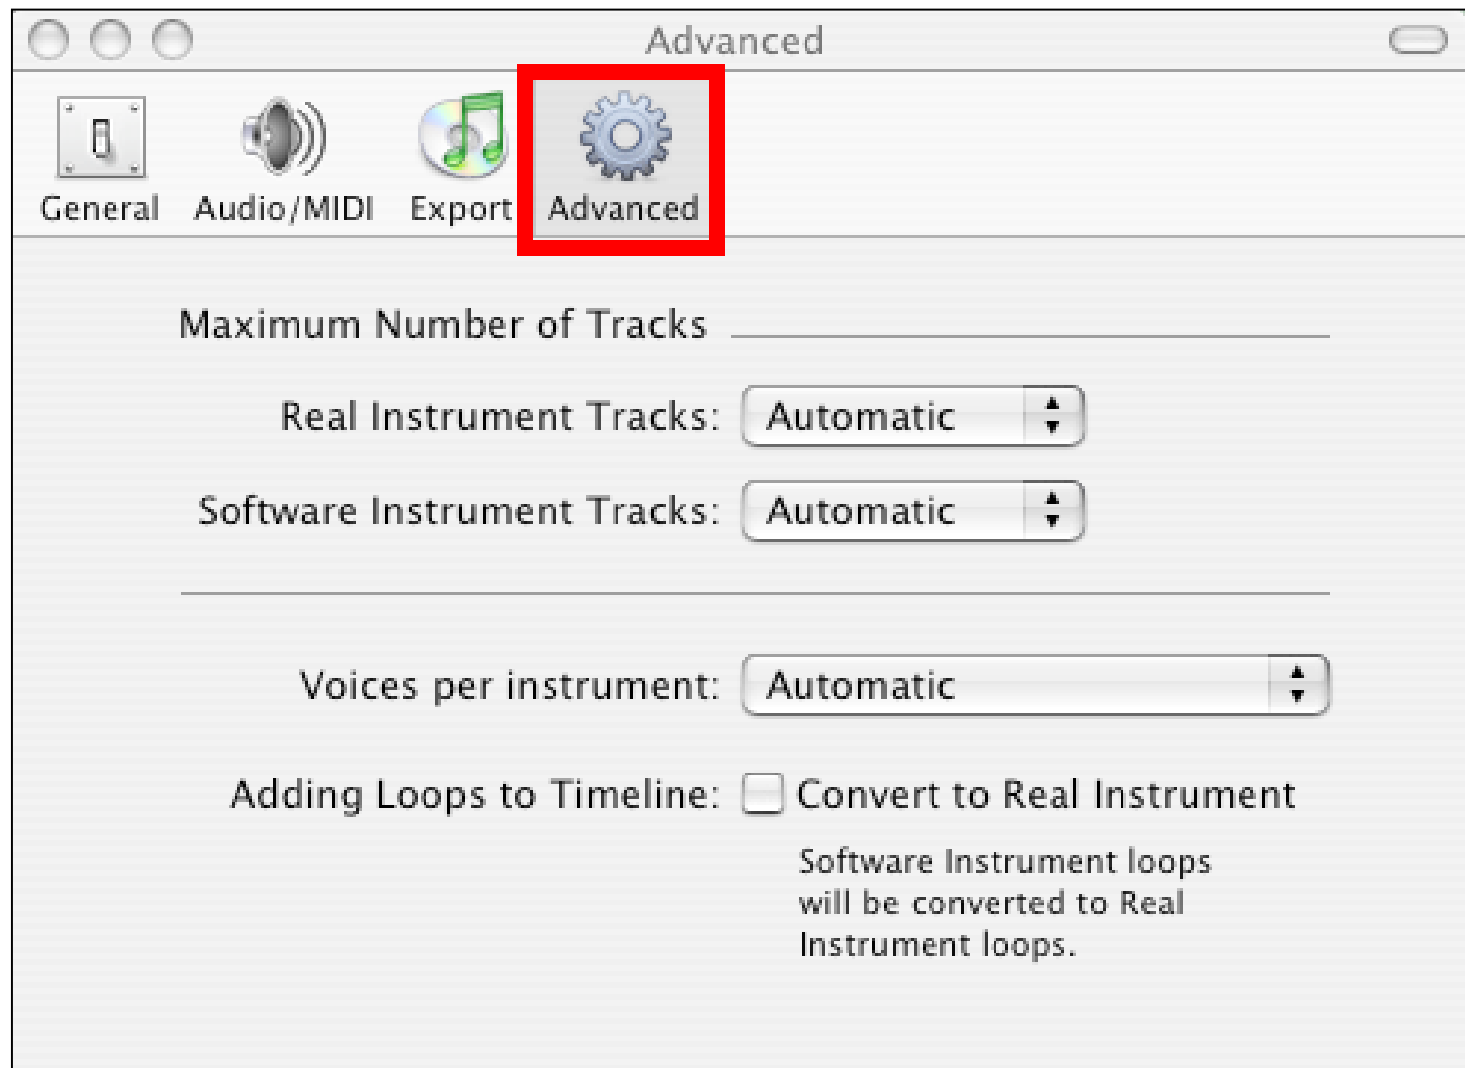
Advanced

General Audio/MIDI Export Advanced

Maximum Number of Tracks

Real Instrument Tracks: Automatic

Software Instrument Tracks: Automatic

Voices per instrument: Automatic

Adding Loops to Timeline: Convert to Real Instrument

Software Instrument loops will be converted to Real Instrument loops.